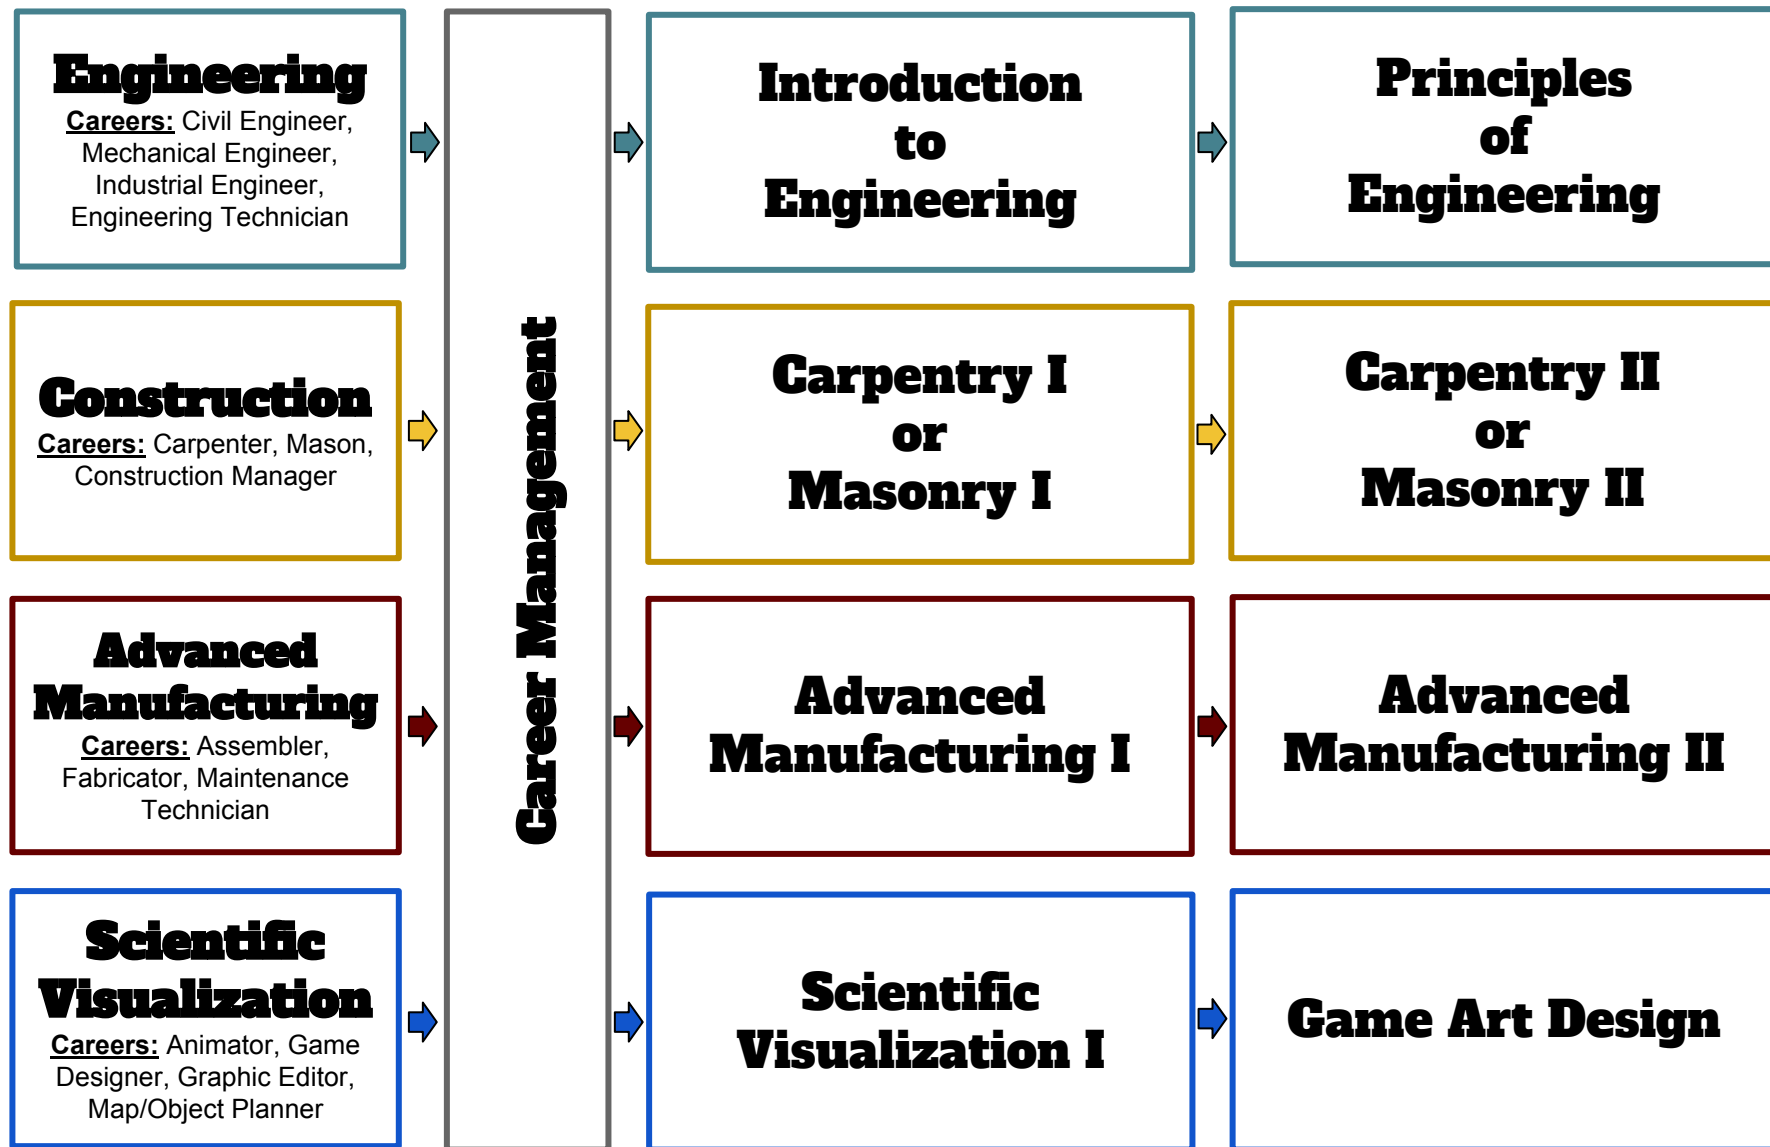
Engineering
Careers: Civil Engineer, Mechanical Engineer, Industrial Engineer, Engineering Technician

Construction
Careers: Carpenter, Mason, Construction Manager

Advanced Manufacturing
Careers: Assembler, Fabricator, Maintenance Technician

Scientific Visualization
Careers: Animator, Game Designer, Graphic Editor, Map/Object Planner

Career Management

Introduction to Engineering

Principles of Engineering

Carpentry I or Masonry I

Carpentry II or Masonry II

Advanced Manufacturing I

Advanced Manufacturing II

Scientific Visualization I

Game Art Design